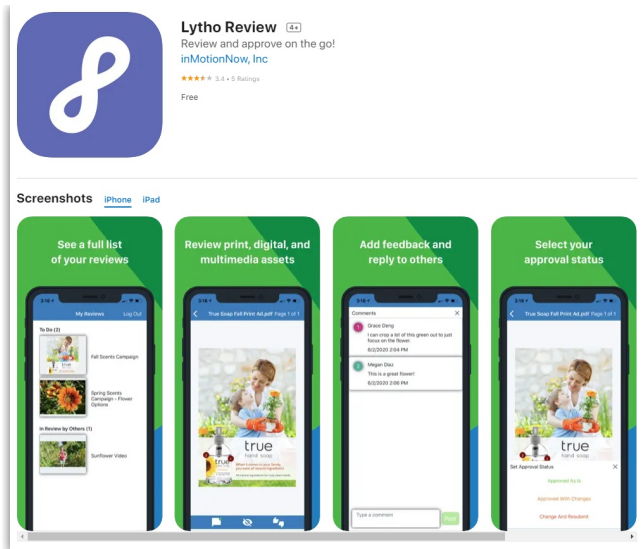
Lytho Review 4+

Review and approve on the go!

inMotionNow, Inc

★★★★★ 3.4 • 5 Ratings

Free

Screenshots iPhone iPad

See a full list of your reviews

3:18 My Reviews Log Out

To Do (2)

Fall Scents Campaign

Spring Scents Campaign - Flower Options

In Review by Others (1)

Sunflower Video

Review print, digital, and multimedia assets

3:18 True Soap Fall Print Ad.pdf Page 1 of 1

true hand soap

Add feedback and reply to others

3:18 Comments

Grace Dang

I can crop a lot of this green out to just focus on the flower.

8/2/2020 2:04 PM

Megan Diaz

This is a great flower!

8/2/2020 2:06 PM

Type a comment

Post

Select your approval status

3:18 True Soap Fall Print Ad.pdf Page 1 of 1

true hand soap

Set Approval Status

Approved As Is

Approved With Changes

Change And Resubmit